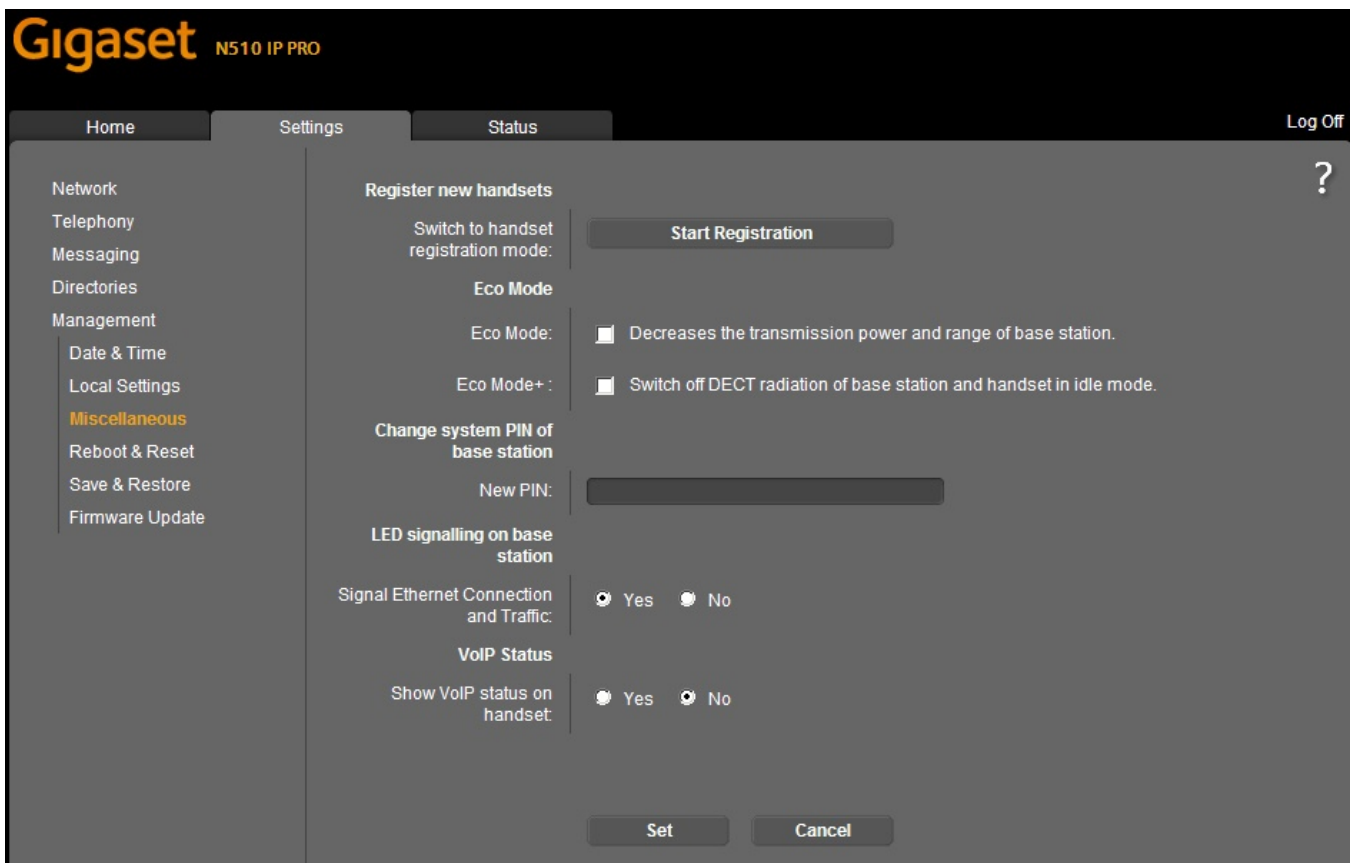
Gigaset N510 IP PRO

Home | Settings | Status | Log Off

?

Network
Telephony
Messaging
Directories
Management
Date & Time
Local Settings
Miscellaneous
Reboot & Reset
Save & Restore
Firmware Update

Register new handsets

Switch to handset registration mode: Start Registration

Eco Mode

Eco Mode: Decreases the transmission power and range of base station.

Eco Mode+ : Switch off DECT radiation of base station and handset in idle mode.

Change system PIN of base station

New PIN:

LED signalling on base station

Signal Ethernet Connection and Traffic: Yes No

VoIP Status

Show VoIP status on handset: Yes No

Set Cancel